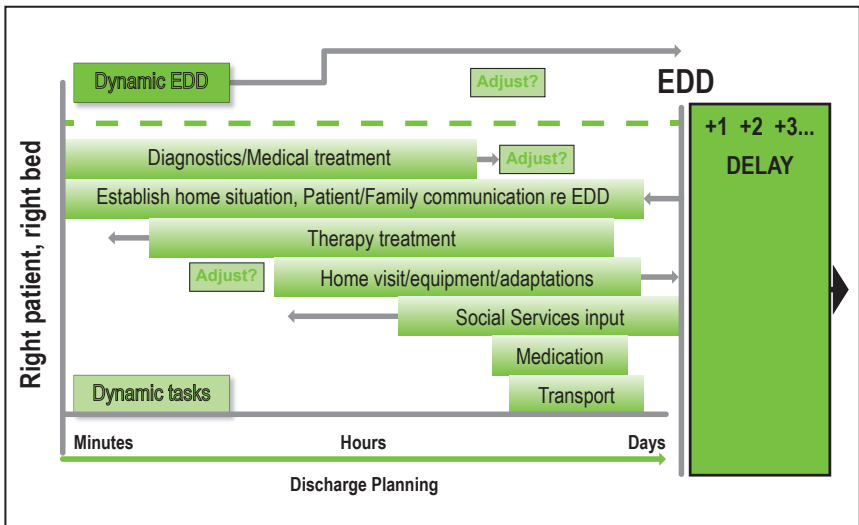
Dynamic EDD

Adjust?

EDD

+1 +2 +3...

DELAY

Right patient, right bed

Diagnostics/Medical treatment

Adjust?

Establish home situation, Patient/Family communication re EDD

Therapy treatment

Adjust?

Home visit/equipment/adaptations

Social Services input

Medication

Dynamic tasks

Transport

Minutes

Hours

Days

Discharge Planning